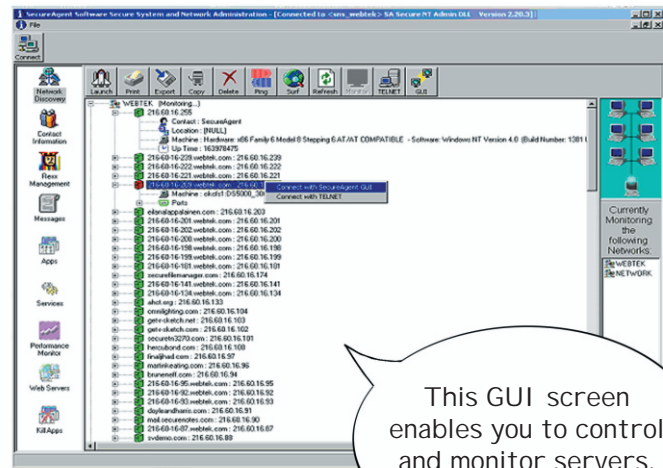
SecureAgent Software Secure System and Network Administration - [Connected to <sms_webtek> SA Secure NT Admin DLL Version 2.20.3]

File

Connect

Network Discovery

Contact Information

Flexx Management

Messages

Apps

Services

Performance Monitor

Web Servers

KillApps

Launch Print Export Copy Delete Ping Surf Refresh Monitor TELNET GUI

WEBTEK (Monitoring...)
216.60.16.255
Contact : SecureAgent
Location : [NULL]
Machine : Hardware: x86 Family 6 Model 8 Stepping 6 AT/AT COMPATIBLE - Software: Windows NT Version 4.0 (Build Number: 1381 (
Up Time : 163978475
216-60-16-239.webtek.com : 216.60.16.239
216-60-16-222.webtek.com : 216.60.16.222
216-60-16-221.webtek.com : 216.60.16.221
216-60-16-2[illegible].webtek.com : 216.60.16.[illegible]
Machine : okafs1 DS5000_30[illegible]
Ports
Connect with SecureAgent GUI
Connect with TELNET
eilanalappalainen.com : 216.60.16.203
216-60-16-201.webtek.com : 216.60.16.201
216-60-16-202.webtek.com : 216.60.16.202
216-60-16-200.webtek.com : 216.60.16.200
216-60-16-198.webtek.com : 216.60.16.198
216-60-16-199.webtek.com : 216.60.16.199
216-60-16-101.webtek.com : 216.60.16.101
securefilemanager.com : 216.60.16.174
216-60-16-141.webtek.com : 216.60.16.141
216-60-16-134.webtek.com : 216.60.16.134
ahot.org : 216.60.16.133
omnilighting.com : 216.60.16.104
get-sketch.net : 216.60.16.103
get-sketch.com : 216.60.16.102
securetn3270.com : 216.60.16.101
hercubond.com : 216.60.16.100
finaljhad.com : 216.60.16.97
martinkeating.com : 216.60.16.96
brunerelf.com : 216.60.16.94
216-60-16-95.webtek.com : 216.60.16.95
216-60-16-92.webtek.com : 216.60.16.92
216-60-16-93.webtek.com : 216.60.16.93
doyleandharris.com : 216.60.16.91
mail.securenotes.com : 216.60.16.90
216-60-16-87.webtek.com : 216.60.16.87
svdemo.com : 216.60.16.88

Currently Monitoring the following Networks

WEBTEK
NETWORK

This GUI screen enables you to control and monitor servers.